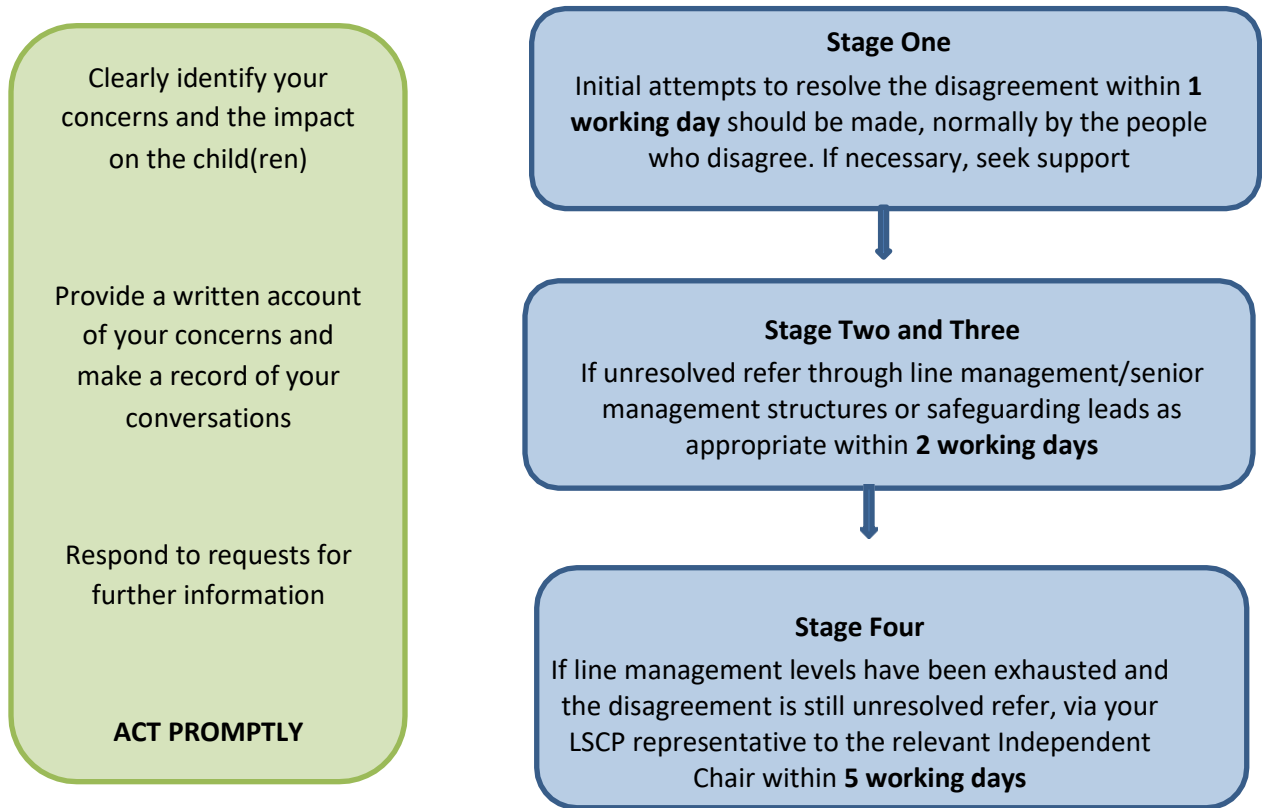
Clearly identify your concerns and the impact on the child(ren)

Provide a written account of your concerns and make a record of your conversations

Respond to requests for further information

ACT PROMPTLY

Stage One

Initial attempts to resolve the disagreement within 1 working day should be made, normally by the people who disagree. If necessary, seek support

Stage Two and Three

If unresolved refer through line management/senior management structures or safeguarding leads as appropriate within 2 working days

Stage Four

If line management levels have been exhausted and the disagreement is still unresolved refer, via your LSCP representative to the relevant Independent Chair within 5 working days